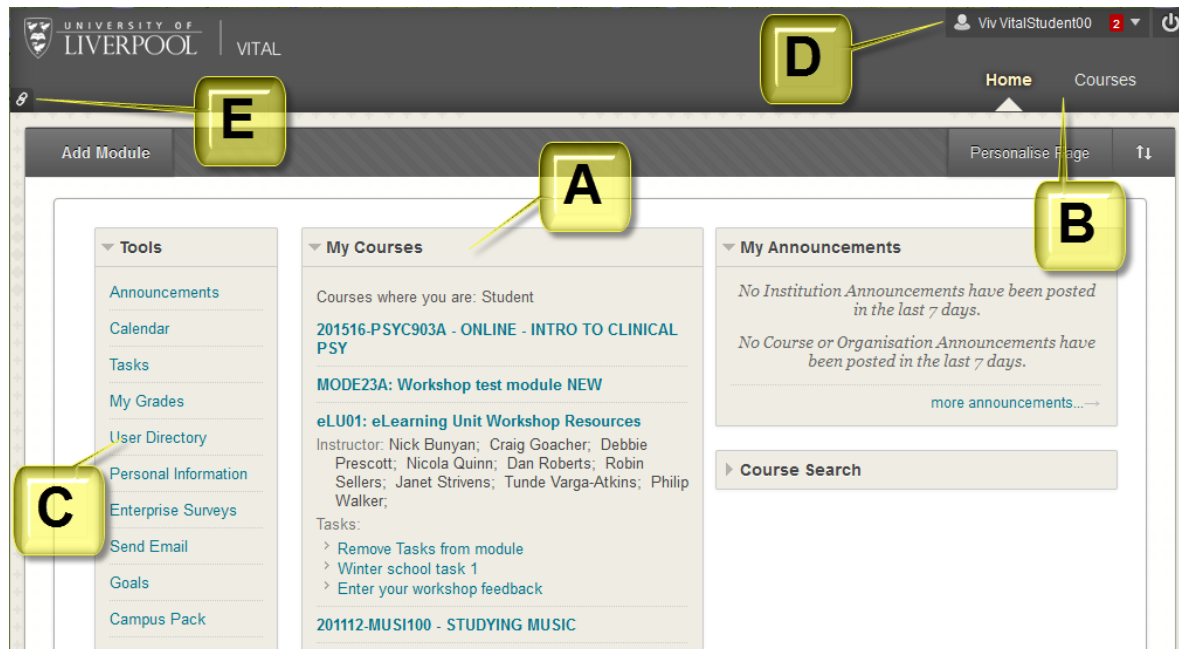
UNIVERSITY OF LIVERPOOL | VITAL

Viv VitalStudent00 2

D

Home Courses

E

Add Module

Personalise Page

A

B

Tools

Announcements
Calendar
Tasks
My Grades
User Directory
Personal Information
Enterprise Surveys
Send Email
Goals
Campus Pack

C

My Courses

Courses where you are: Student

201516-PSYC903A - ONLINE - INTRO TO CLINICAL PSY

MODE23A: Workshop test module NEW

eLU01: eLearning Unit Workshop Resources

Instructor: Nick Bunyan; Craig Goacher; Debbie Prescott; Nicola Quinn; Dan Roberts; Robin Sellers; Janet Strivens; Tunde Varga-Atkins; Philip Walker;

Tasks:

Remove Tasks from module
Winter school task 1
Enter your workshop feedback

201112-MUSI100 - STUDYING MUSIC

My Announcements

No Institution Announcements have been posted in the last 7 days.

No Course or Organisation Announcements have been posted in the last 7 days.

more announcements...

Course Search